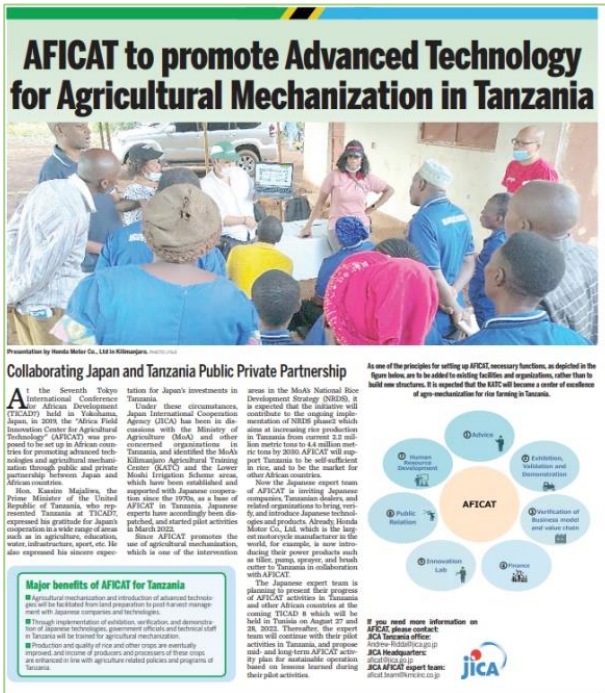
AFICAT to promote Advanced Technology for Agricultural Mechanization in Tanzania

Presentation by Honda Motor Co., Ltd in Kilimanjaro. PHOTO: JICA

Collaborating Japan and Tanzania Public Private Partnership

At the Seventh Tokyo International Conference for African Development (TICAD7) held in Yokohama, Japan, in 2019, the "Africa Field Innovation Center for Agricultural Technology" (AFICAT) was proposed to be set up in African countries for promoting advanced technologies and agricultural mechanization through public and private partnership between Japan and African countries.

Hon. Kassim Majaliwa, the Prime Minister of the United Republic of Tanzania, who represented Tanzania at TICAD7, expressed his gratitude for Japan's cooperation in a wide range of areas such as in agriculture, education, water, infrastructure, sport, etc. He also expressed his sincere expectation for Japan's investments in Tanzania.

Under these circumstances, Japan International Cooperation Agency (JICA) has been in discussions with the Ministry of Agriculture (MoA) and other concerned organizations in Tanzania, and identified the MoA's Kilimanjaro Agricultural Training Center (KATC) and the Lower Moshi Irrigation Scheme areas, which have been established and supported with Japanese cooperation since the 1970s, as a base of AFICAT in Tanzania. Japanese experts have accordingly been dispatched, and started pilot activities in March 2022.

Since AFICAT promotes the use of agricultural mechanization, which is one of the intervention areas in the MoA's National Rice Development Strategy (NRDS), it is expected that the initiative will contribute to the ongoing implementation of NRDS phase2 which aims at increasing rice production in Tanzania from current 2.2 million metric tons to 4.4 million metric tons by 2030. AFICAT will support Tanzania to be self-sufficient in rice, and to be the market for other African countries.

Now the Japanese expert team of AFICAT is inviting Japanese companies, Tanzanian dealers, and related organizations to bring, verify, and introduce Japanese technologies and products. Already, Honda Motor Co., Ltd. which is the largest motorcycle manufacturer in the world, for example, is now introducing their power products such as tiller, pump, sprayer, and brush cutter to Tanzania in collaboration with AFICAT.

The Japanese expert team is planning to present their progress of AFICAT activities in Tanzania and other African countries at the coming TICAD 8 which will be held in Tunisia on August 27 and 28, 2022. Thereafter, the expert team will continue with their pilot activities in Tanzania, and propose mid- and long-term AFICAT activity plan for sustainable operation based on lessons learned during their pilot activities.

Major benefits of AFICAT for Tanzania

Agricultural mechanization and introduction of advanced technologies will be facilitated from land preparation to post harvest management with Japanese companies and technologies.

Through implementation of exhibition, verification, and demonstration of Japanese technologies, government officials and technical staff in Tanzania will be trained for agricultural mechanization.

Production and quality of rice and other crops are eventually improved, and income of producers and processors of these crops are enhanced in line with agriculture related policies and programs of Tanzania.

As one of the principles for setting up AFICAT, necessary functions, as depicted in the figure below, are to be added to existing facilities and organizations, rather than to build new structures. It is expected that the KATC will become a center of excellence of agro-mechanization for rice farming in Tanzania.

AFICAT
① Advice
② Exhibition, Validation and Demonstration
③ Verification of Business model and value chain
④ Finance
⑤ Innovation Lab
⑥ Public Relation
⑦ Human Resource Development

If you need more information on AFICAT, please contact:
JICA Tanzania office:
Andrew-Ridda@jica.go.jp
JICA Headquarters:
aficat@jica.go.jp
JICA AFICAT expert team:
aficat.team@kmcinc.co.jp

JICA